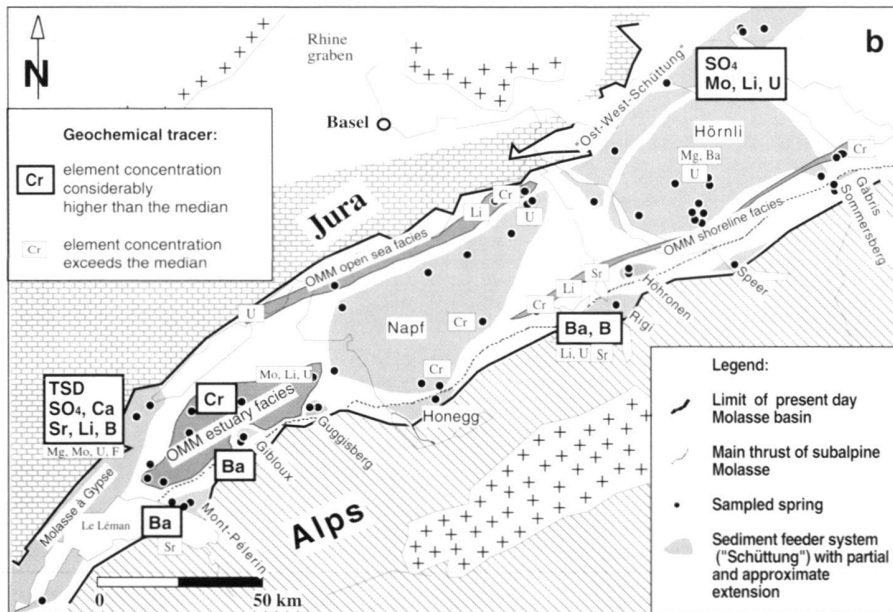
N

b

Rhine graben

SO$_4$
Mo, Li, U

"Ost-West-Schüttung"

Basel

Hörnli

Mg, Ba

U

Cr

Geochemical tracer:

Cr element concentration considerably higher than the median

Cr element concentration exceeds the median

Jura

Cr

Li

U

Gäbris

Sommersberg

OMM shoreline facies

OMM open sea facies

Sr

Li

Hohronen

Speer

Cr

Rigi

U

Napf

Cr

Ba, B

Li, U Sr

Legend:

Limit of present day Molasse basin

Main thrust of subalpine Molasse

Sampled spring

Sediment feeder system ("Schüttung") with partial and approximate extension

TSD
SO$_4$, Ca
Sr, Li, B

Mg, Mo, U, F

Cr

Mo, Li, U

OMM estuary facies

Cr

Honegg

Guggisberg

Gibloux

Ba

Molasse à Gypse

Le Léman

Ba

Sr

Mont-Pélerin

Alps

0

50 km